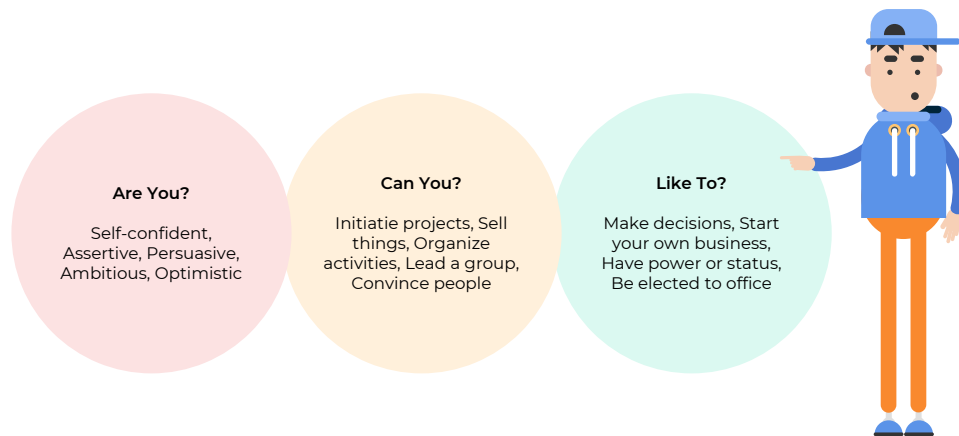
Are You?

Self-confident, Assertive, Persuasive, Ambitious, Optimistic

Can You?

Initiatie projects, Sell things, Organize activities, Lead a group, Convince people

Like To?

Make decisions, Start your own business, Have power or status, Be elected to office